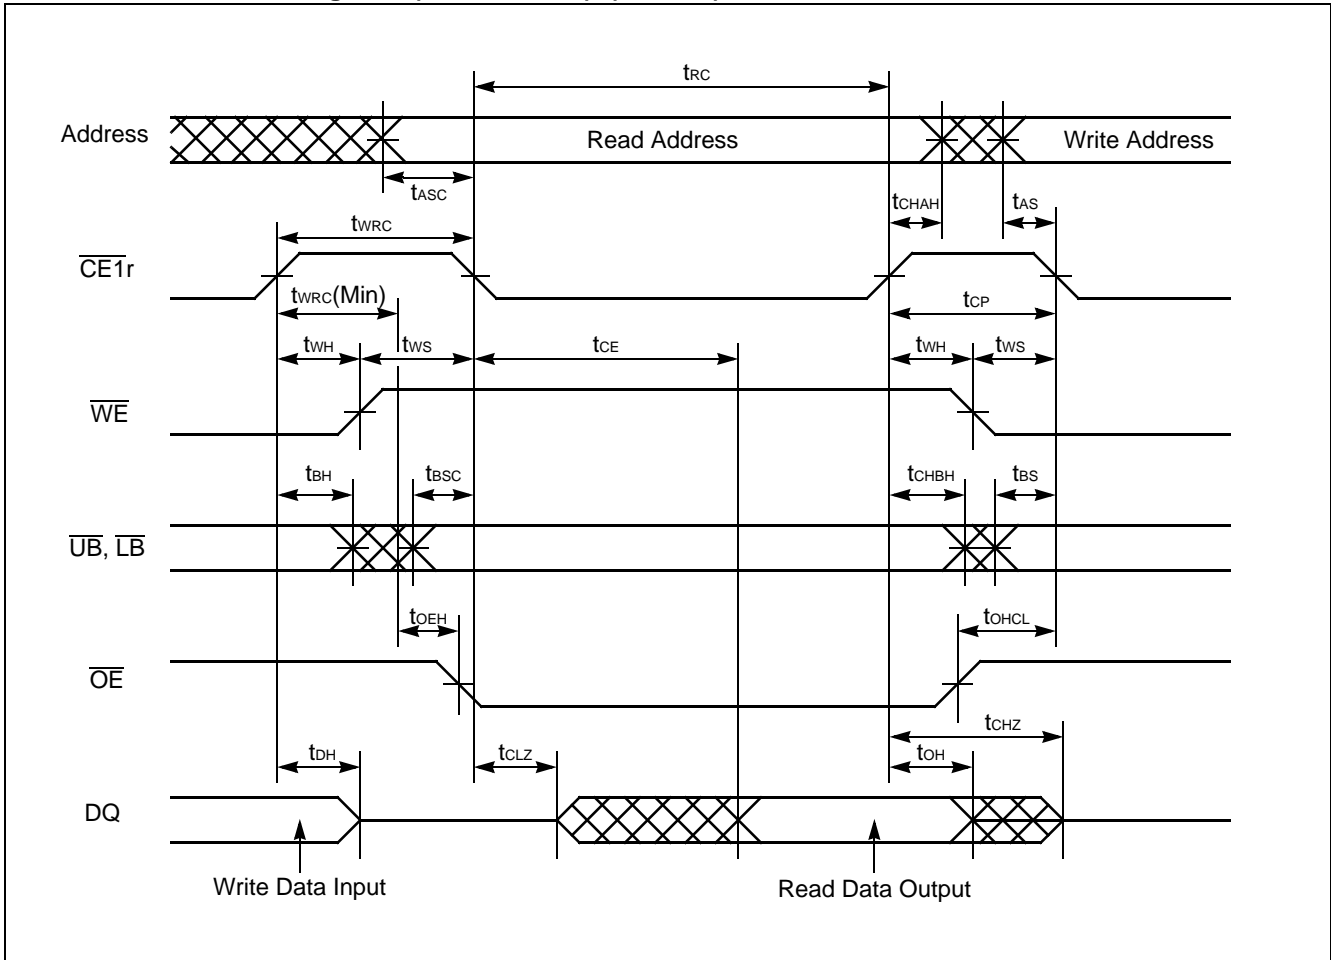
$t_{RC}$

Address

Read Address

Write Address

$t_{ASC}$

$t_{CHAH}$

$t_{AS}$

$t_{WRC}$

$\overline{CE1}r$

$t_{WRC}$(Min)

$t_{CP}$

$t_{WH}$

$t_{WS}$

$t_{CE}$

$t_{WH}$

$t_{WS}$

$\overline{WE}$

$t_{BH}$

$t_{BSC}$

$t_{CHBH}$

$t_{BS}$

$\overline{UB}$, $\overline{LB}$

$t_{OEH}$

$t_{OHCL}$

$\overline{OE}$

$t_{CHZ}$

$t_{DH}$

$t_{CLZ}$

$t_{OH}$

DQ

Write Data Input

Read Data Output